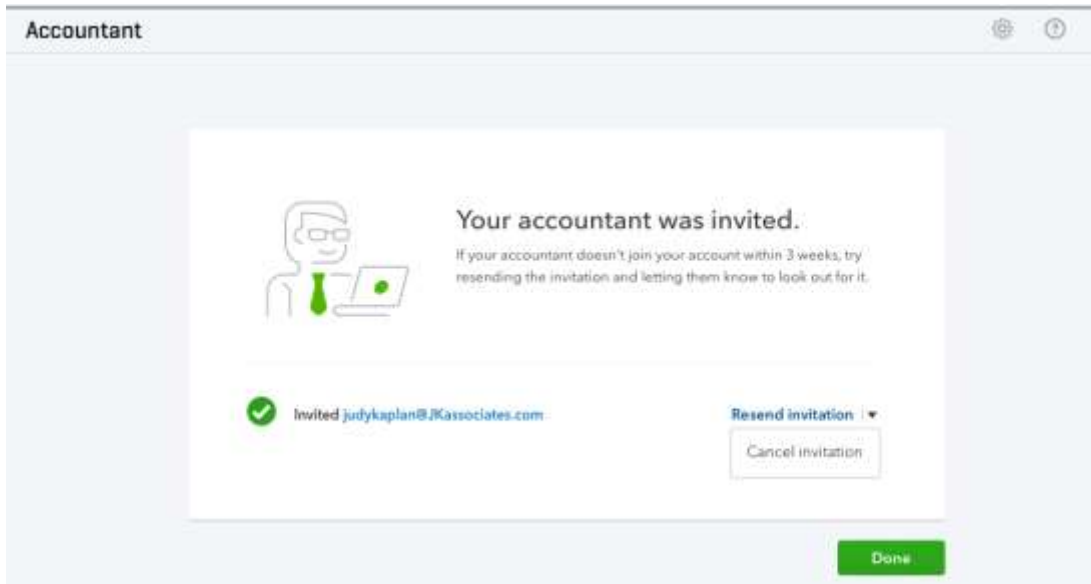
Accountant

Your accountant was invited.

If your accountant doesn't join your account within 3 weeks, try resending the invitation and letting them know to look out for it.

Invited judykaplan@JKassociates.com

Resend invitation

Cancel invitation

Done